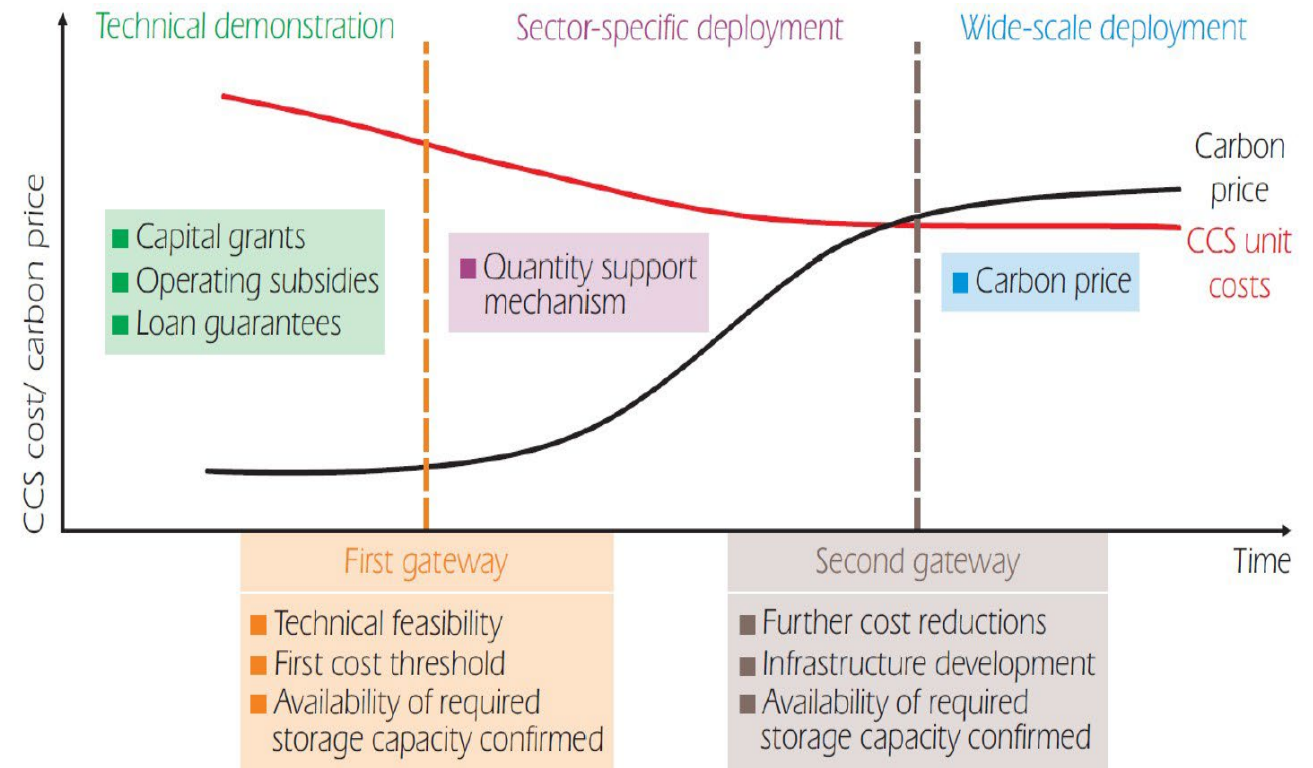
Technical demonstration

Sector-specific deployment

Wide-scale deployment

CCS cost/ carbon price

Carbon price

CCS unit costs

Capital grants
Operating subsidies
Loan guarantees

Quantity support mechanism

Carbon price

Time

First gateway

Technical feasibility
First cost threshold
Availability of required storage capacity confirmed

Second gateway

Further cost reductions
Infrastructure development
Availability of required storage capacity confirmed